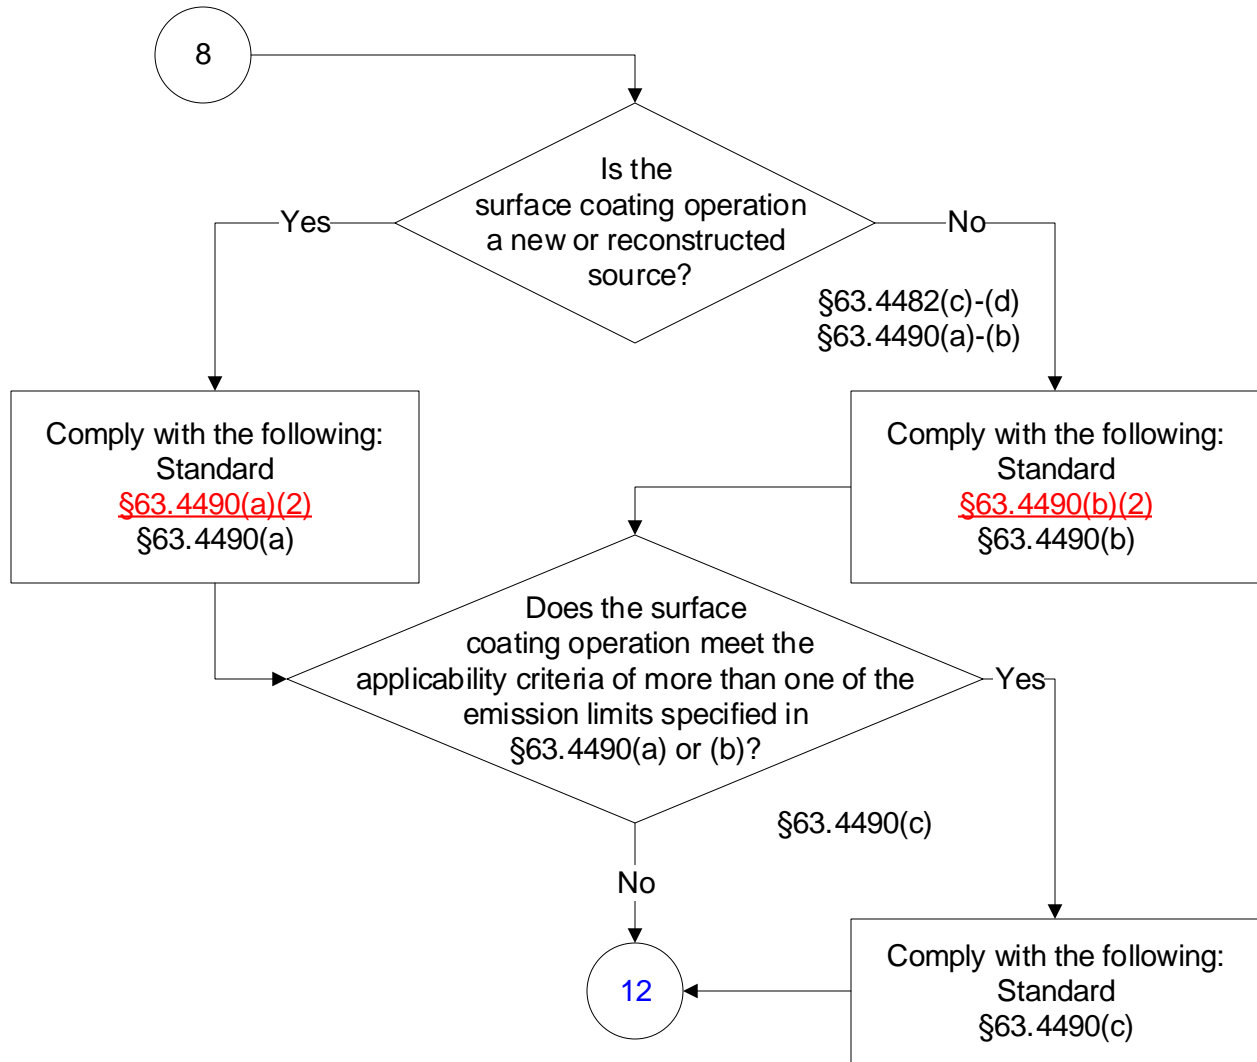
8

Is the surface coating operation a new or reconstructed source?

Yes

No

§63.4482(c)-(d)
§63.4490(a)-(b)

Comply with the following:
Standard
§63.4490(a)(2)
§63.4490(a)

Comply with the following:
Standard
§63.4490(b)(2)
§63.4490(b)

Does the surface coating operation meet the applicability criteria of more than one of the emission limits specified in §63.4490(a) or (b)?

Yes

§63.4490(c)

No

12

Comply with the following:
Standard
§63.4490(c)